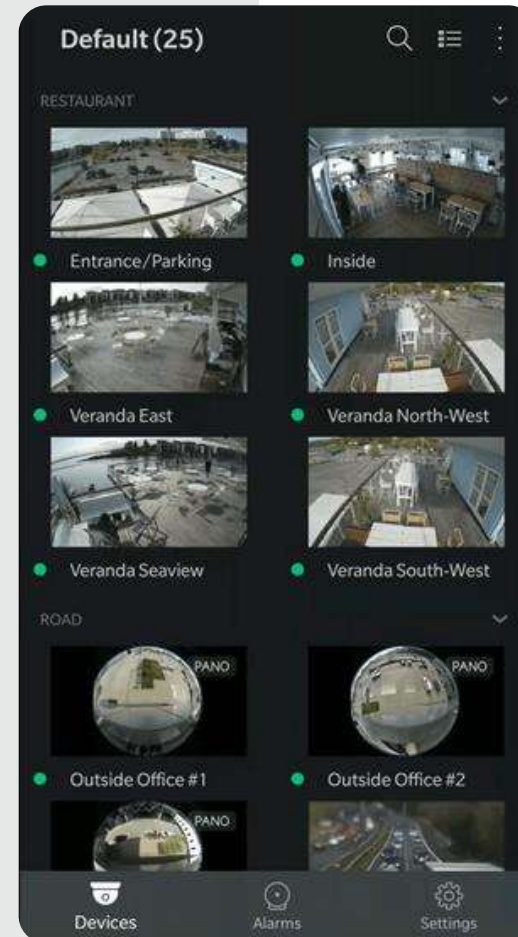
Default (25)

RESTAURANT

Entrance/Parking

Inside

Veranda East

Veranda North-West

Veranda Seaview

Veranda South-West

ROAD

PANO

Outside Office #1

PANO

Outside Office #2

PANO

Devices

Alarms

Settings